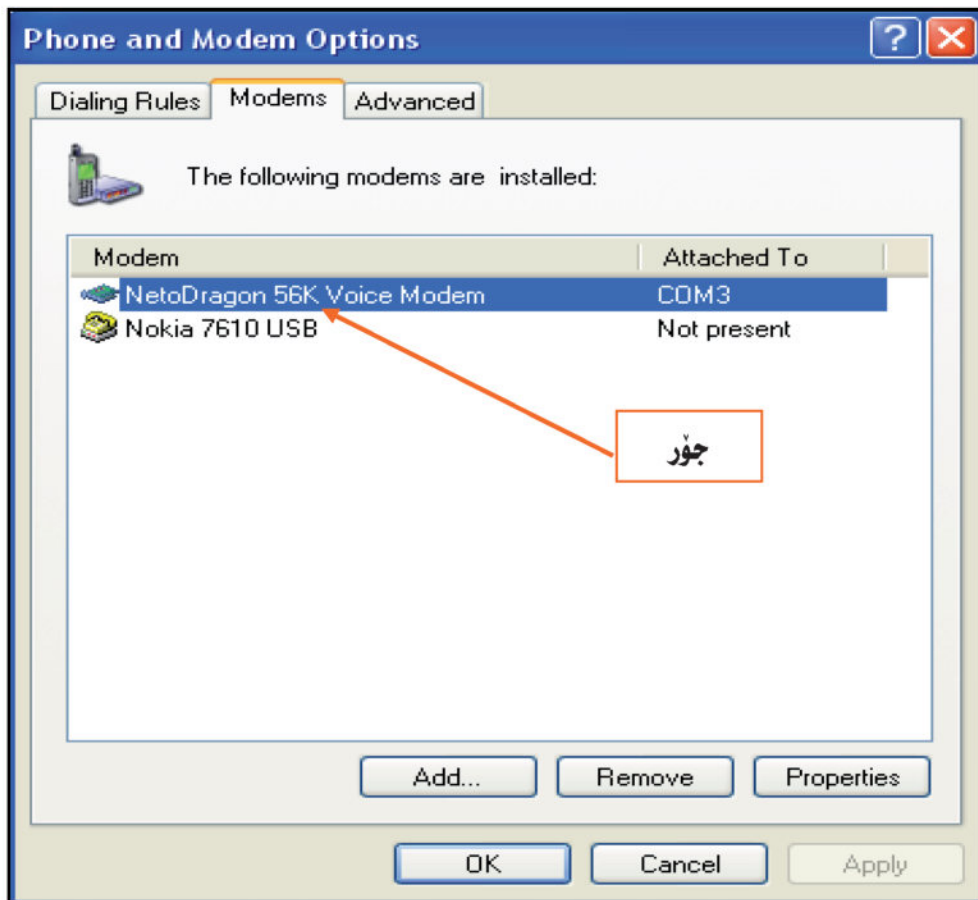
Phone and Modem Options

Dialing Rules | Modems | Advanced

The following modems are installed:

| Modem | Attached To |
|---|---|
| NetoDragon 56K Voice Modem | COM3 |
| Nokia 7610 USB | Not present |

جۆر

Add... Remove Properties

OK Cancel Apply